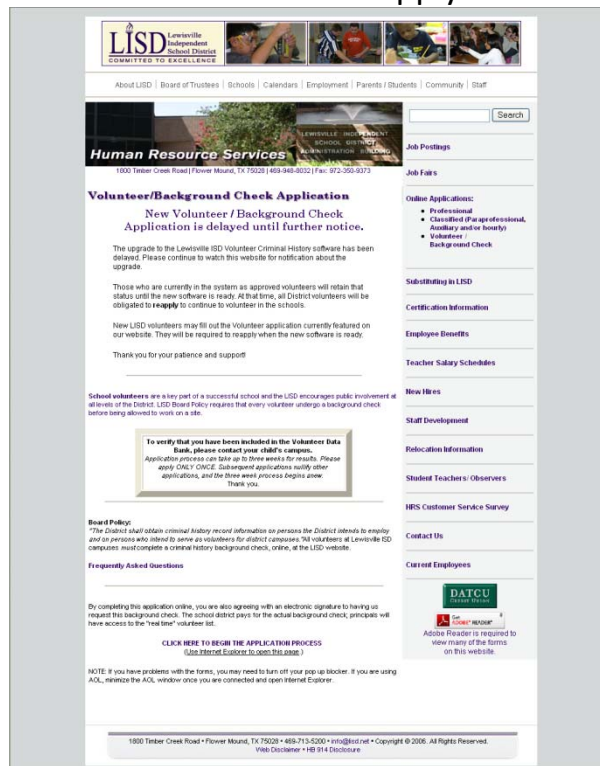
LISD Lewisville Independent School District
COMMITTED TO EXCELLENCE

About LISD | Board of Trustees | Schools | Calendars | Employment | Parents / Students | Community | Staff

Human Resource Services
LEWISVILLE INDEPENDENT SCHOOL DISTRICT ADMINISTRATION BUILDING
1800 Timber Creek Road | Flower Mound, TX 75028 | 469-948-8032 | Fax: 972-350-9373

Search

Job Postings

Job Fairs

Online Applications:
• Professional
• Classified (Paraprofessional, Auxiliary and/or hourly)
• Volunteer / Background Check

Substituting in LISD

Certification Information

Employee Benefits

Teacher Salary Schedules

New Hires

Staff Development

Relocation Information

Student Teachers/ Observers

HRS Customer Service Survey

Contact Us

Current Employees

DATCU

Get ADOBE READER
Adobe Reader is required to view many of the forms on this website.

Volunteer/Background Check Application

New Volunteer / Background Check Application is delayed until further notice.

The upgrade to the Lewisville ISD Volunteer Criminal History software has been delayed. Please continue to watch this website for notification about the upgrade.

Those who are currently in the system as approved volunteers will retain that status until the new software is ready. At that time, all District volunteers will be obligated to reapply to continue to volunteer in the schools.

New LISD volunteers may fill out the Volunteer application currently featured on our website. They will be required to reapply when the new software is ready.

Thank you for your patience and support!

School volunteers are a key part of a successful school and the LISD encourages public involvement at all levels of the District. LISD Board Policy requires that every volunteer undergo a background check before being allowed to work on a site.

To verify that you have been included in the Volunteer Data Bank, please contact your child's campus.
Application process can take up to three weeks for results. Please apply ONLY ONCE. Subsequent applications nullify other applications, and the three week process begins anew.
Thank you.

Board Policy:
"The District shall obtain criminal history record information on persons the District intends to employ and on persons who intend to serve as volunteers for district campuses."All volunteers at Lewisville ISD campuses must complete a criminal history background check, online, at the LISD website.

Frequently Asked Questions

By completing this application online, you are also agreeing with an electronic signature to having us request this background check. The school district pays for the actual background check; principals will have access to the "real time" volunteer list.

CLICK HERE TO BEGIN THE APPLICATION PROCESS
(Use Internet Explorer to open this page.)

NOTE: If you have problems with the forms, you may need to turn off your pop up blocker. If you are using AOL, minimize the AOL window once you are connected and open Internet Explorer.

1800 Timber Creek Road • Flower Mound, TX 75028 • 469-713-5200 • info@lisd.net • Copyright © 2006. All Rights Reserved.
Web Disclaimer • HB 914 Disclosure